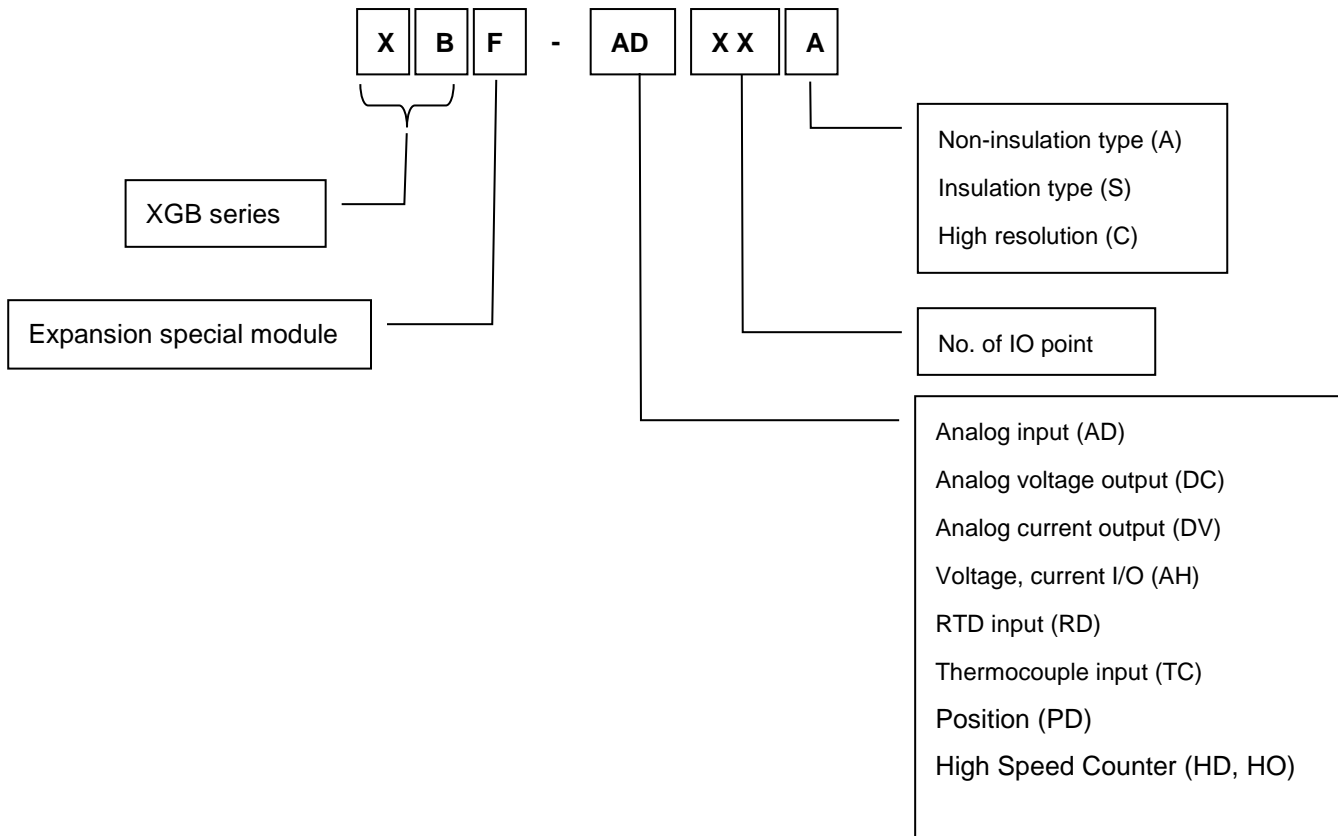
X B F - AD X X A

Non-insulation type (A)
Insulation type (S)
High resolution (C)

XGB series

Expansion special module

No. of IO point

Analog input (AD)
Analog voltage output (DC)
Analog current output (DV)
Voltage, current I/O (AH)
RTD input (RD)
Thermocouple input (TC)
Position (PD)
High Speed Counter (HD, HO)